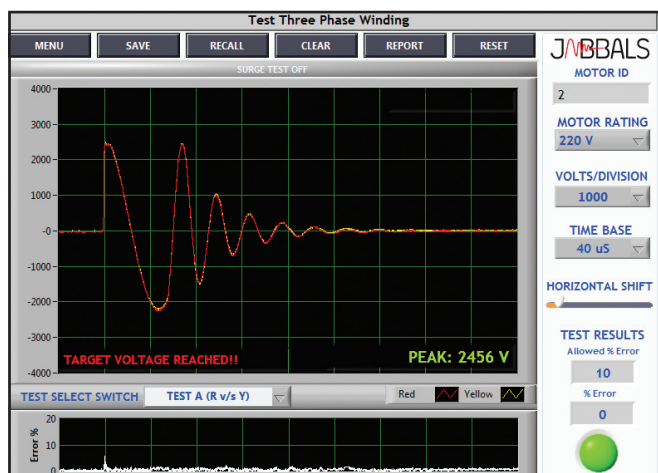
Test Three Phase Winding

MENU
SAVE
RECALL
CLEAR
REPORT
RESET

SURGE TEST OFF

4000
3000
2000
1000
-0
-1000
-2000
-3000
-4000

TARGET VOLTAGE REACHED!!
PEAK: 2456 V

TEST SELECT SWITCH
TEST A (R v/s Y)
Red
Yellow

20
Error %
10
0

JABBALS
MOTOR ID
2
MOTOR RATING
220 V
VOLTS/DIVISION
1000
TIME BASE
40 uS
HORIZONTAL SHIFT
TEST RESULTS
Allowed % Error
10
% Error
0